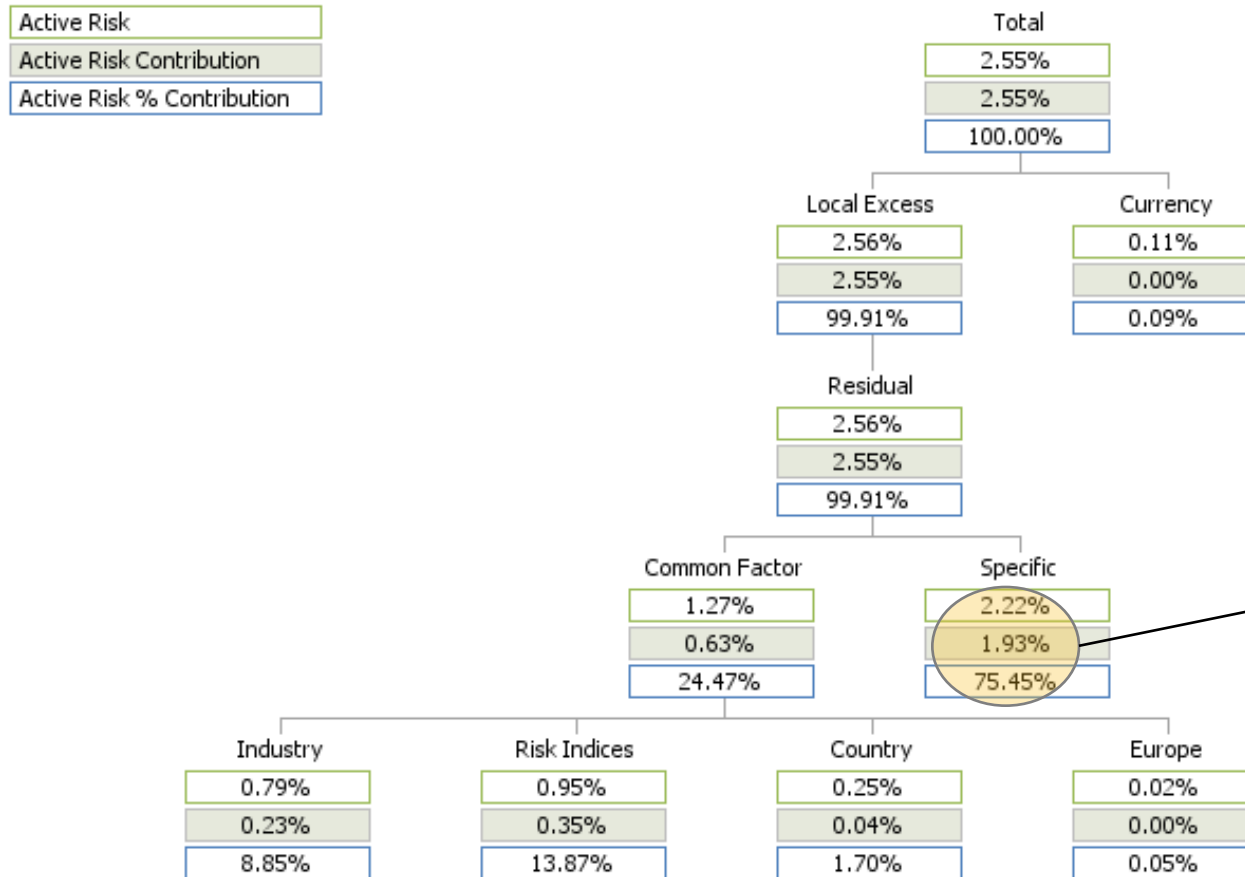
Active Risk
Active Risk Contribution
Active Risk % Contribution

Total
2.55%
2.55%
100.00%

Local Excess
2.56%
2.55%
99.91%

Currency
0.11%
0.00%
0.09%

Residual
2.56%
2.55%
99.91%

Common Factor
1.27%
0.63%
24.47%

Specific
2.22%
1.93%
75.45%

Industry
0.79%
0.23%
8.85%

Risk Indices
0.95%
0.35%
13.87%

Country
0.25%
0.04%
1.70%

Europe
0.02%
0.00%
0.05%